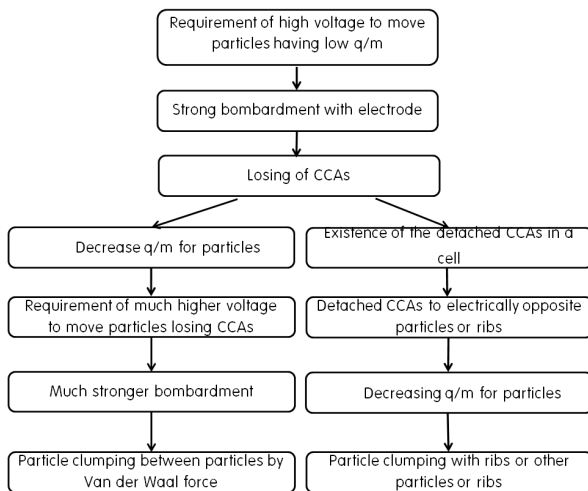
Requirement of high voltage to move particles having low q/m

Strong bombardment with electrode

Losing of CCAs

Decrease q/m for particles

Requirement of much higher voltage to move particles losing CCAs

Much stronger bombardment

Particle clumping between particles by Van der Waal force

Existence of the detached CCAs in a cell

Detached CCAs to electrically opposite particles or ribs

Decreasing q/m for particles

Particle clumping with ribs or other particles or ribs